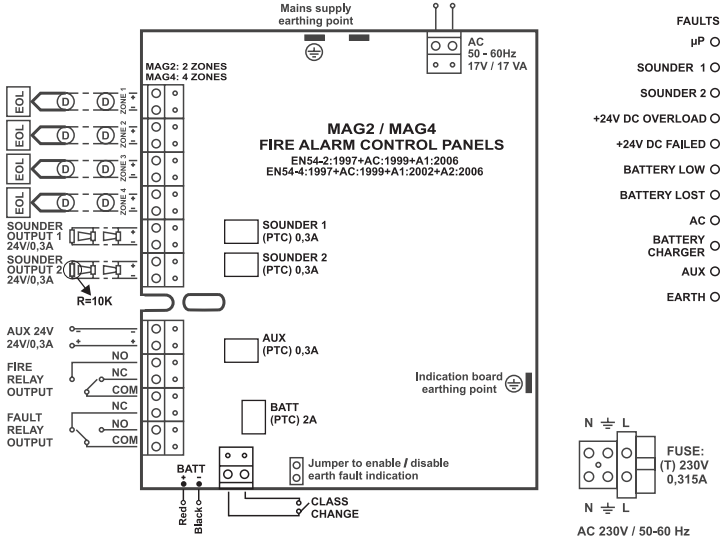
Mains supply earthing point

AC
50 - 60Hz
17V / 17 VA

FAULTS
µP
SOUNDER 1
SOUNDER 2
+24V DC OVERLOAD
+24V DC FAILED
BATTERY LOW
BATTERY LOST
AC
BATTERY CHARGER
AUX
EARTH

MAG2: 2 ZONES
MAG4: 4 ZONES

EOL D D ZONE 1 - +
EOL D D ZONE 2 - +
EOL D D ZONE 3 - +
EOL D D ZONE 4 - +

MAG2 / MAG4
FIRE ALARM CONTROL PANELS
EN54-2:1997+AC:1999+A1:2006
EN54-4:1997+AC:1999+A1:2002+A2:2006

SOUNDER OUTPUT 1 24V/0,3A
SOUNDER OUTPUT 2 24V/0,3A
R=10K

SOUNDER 1 (PTC) 0,3A
SOUNDER 2 (PTC) 0,3A

AUX 24V 24V/0,3A
- +

FIRE RELAY OUTPUT
NO
NC
COM

FAULT RELAY OUTPUT
NC
NO
COM

AUX (PTC) 0,3A

Indication board earthing point

BATT (PTC) 2A

BATT
+ -
Red
Black

Jumper to enable / disable earth fault indication

CLASS CHANGE

N L
FUSE: (T) 230V 0,315A
N L
AC 230V / 50-60 Hz